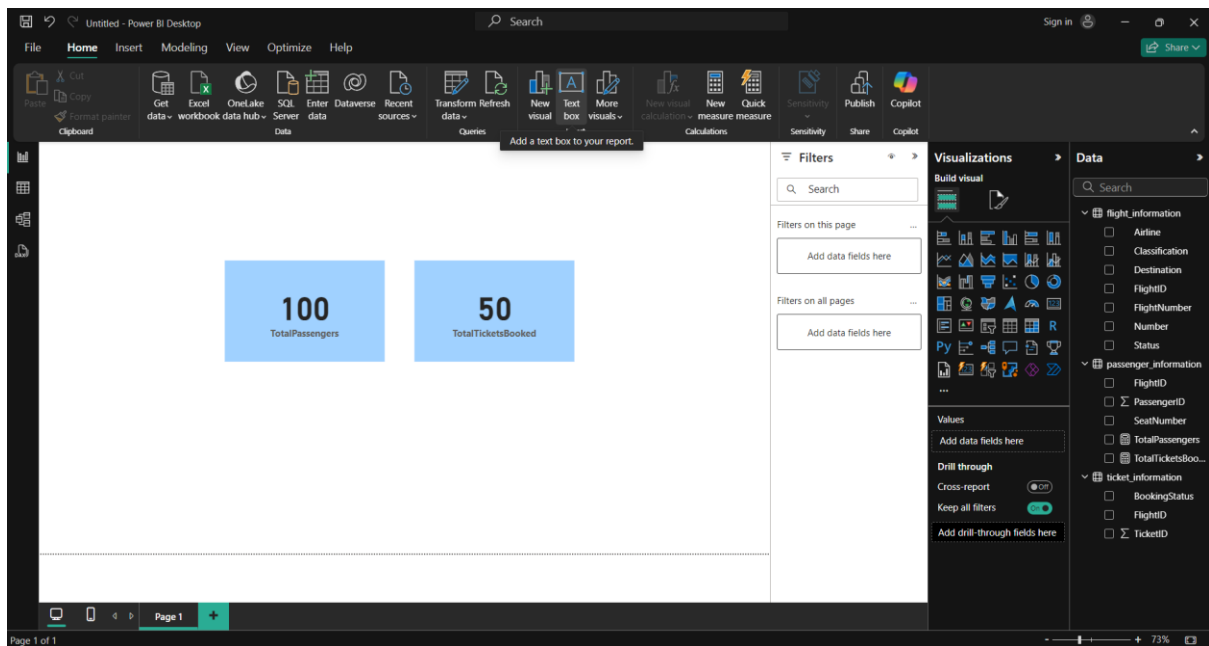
Untitled - Power BI Desktop
Search
Sign in
File Home Insert Modeling View Optimize Help
Share

Paste Cut Copy Format painter
Clipboard
Get data Excel workbook OneLake data hub SQL Server Enter data Dataverse Recent sources
Data
Transform data Refresh
Queries
New visual Text box More visuals
New visual calculation New measure Quick measure
Calculations
Sensitivity
Sensitivity
Publish
Share
Copilot
Copilot

Add a text box to your report.

100
TotalPassengers

50
TotalTicketsBooked

Filters
Search
Filters on this page
Add data fields here
Filters on all pages
Add data fields here

Visualizations
Build visual
Values
Add data fields here
Drill through
Cross-report
Off
Keep all filters
On
Add drill-through fields here

Data
Search
flight_information
Airline
Classification
Destination
FlightID
FlightNumber
Number
Status
passenger_information
FlightID
PassengerID
SeatNumber
TotalPassengers
TotalTicketsBoo...
ticket_information
BookingStatus
FlightID
TicketID

Page 1
Page 1 of 1
73%